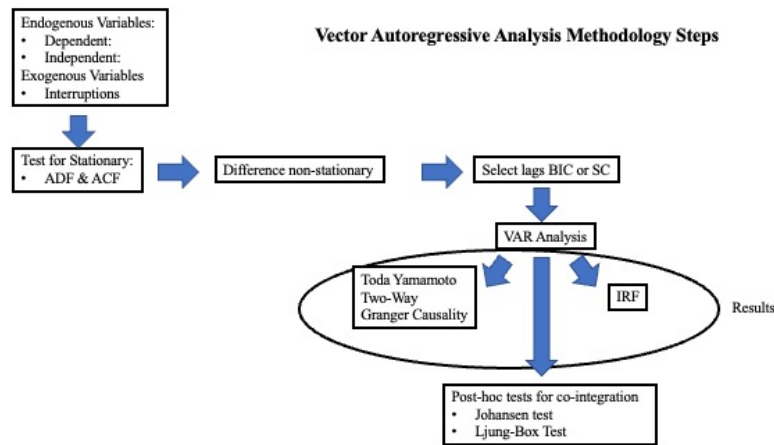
Vector Autoregressive Analysis Methodology Steps

Endogenous Variables:
• Dependent:
• Independent:
Exogenous Variables
• Interruptions

Test for Stationary:
• ADF & ACF

Difference non-stationary

Select lags BIC or SC

VAR Analysis

Toda Yamamoto
Two-Way
Granger Causality

IRF

Results

Post-hoc tests for co-integration
• Johansen test
• Ljung-Box Test